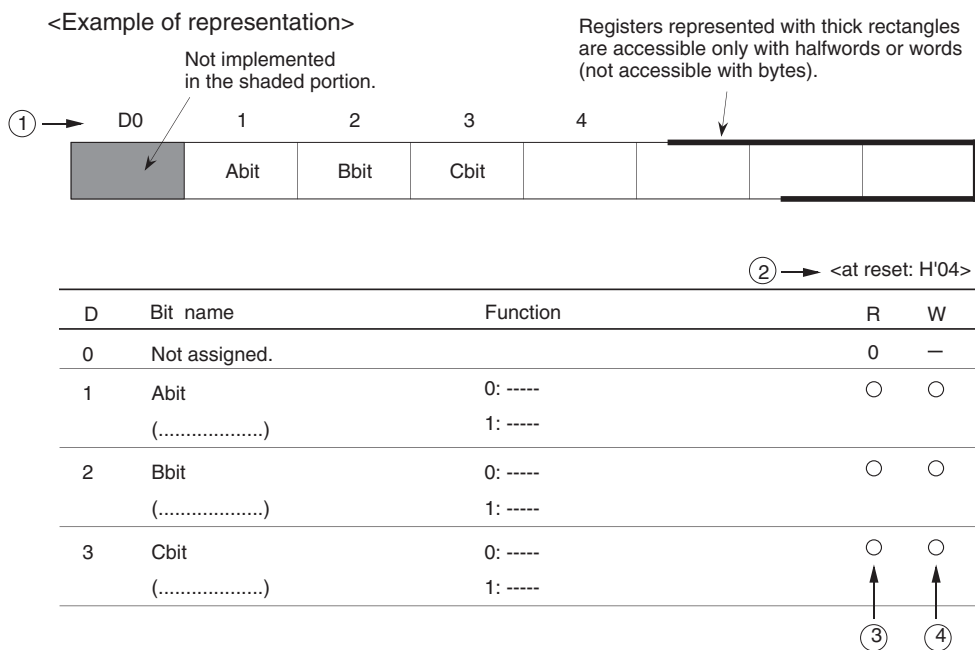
<Example of representation>

Not implemented in the shaded portion.

Registers represented with thick rectangles are accessible only with halfwords or words (not accessible with bytes).

①

| D0 | 1 | 2 | 3 | 4 | | | |
|---|---|---|---|---|---|---|---|
| | Abit | Bbit | Cbit | | | | |

② <at reset: H'04>

| D | Bit name | Function | R | W |
|---|---|---|---|---|
| 0 | Not assigned. | | 0 | – |
| 1 | Abit (...................) | 0: ----- 1: ----- | ○ | ○ |
| 2 | Bbit (...................) | 0: ----- 1: ----- | ○ | ○ |
| 3 | Cbit (...................) | 0: ----- 1: ----- | ○ | ○ |

③ ④